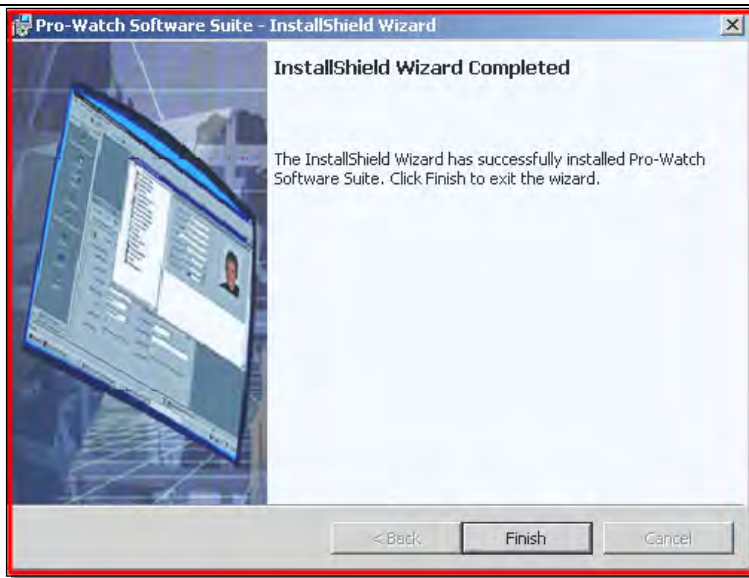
Pro-Watch Software Suite - InstallShield Wizard

InstallShield Wizard Completed

The InstallShield Wizard has successfully installed Pro-Watch Software Suite. Click Finish to exit the wizard.

< Back
Finish
Cancel